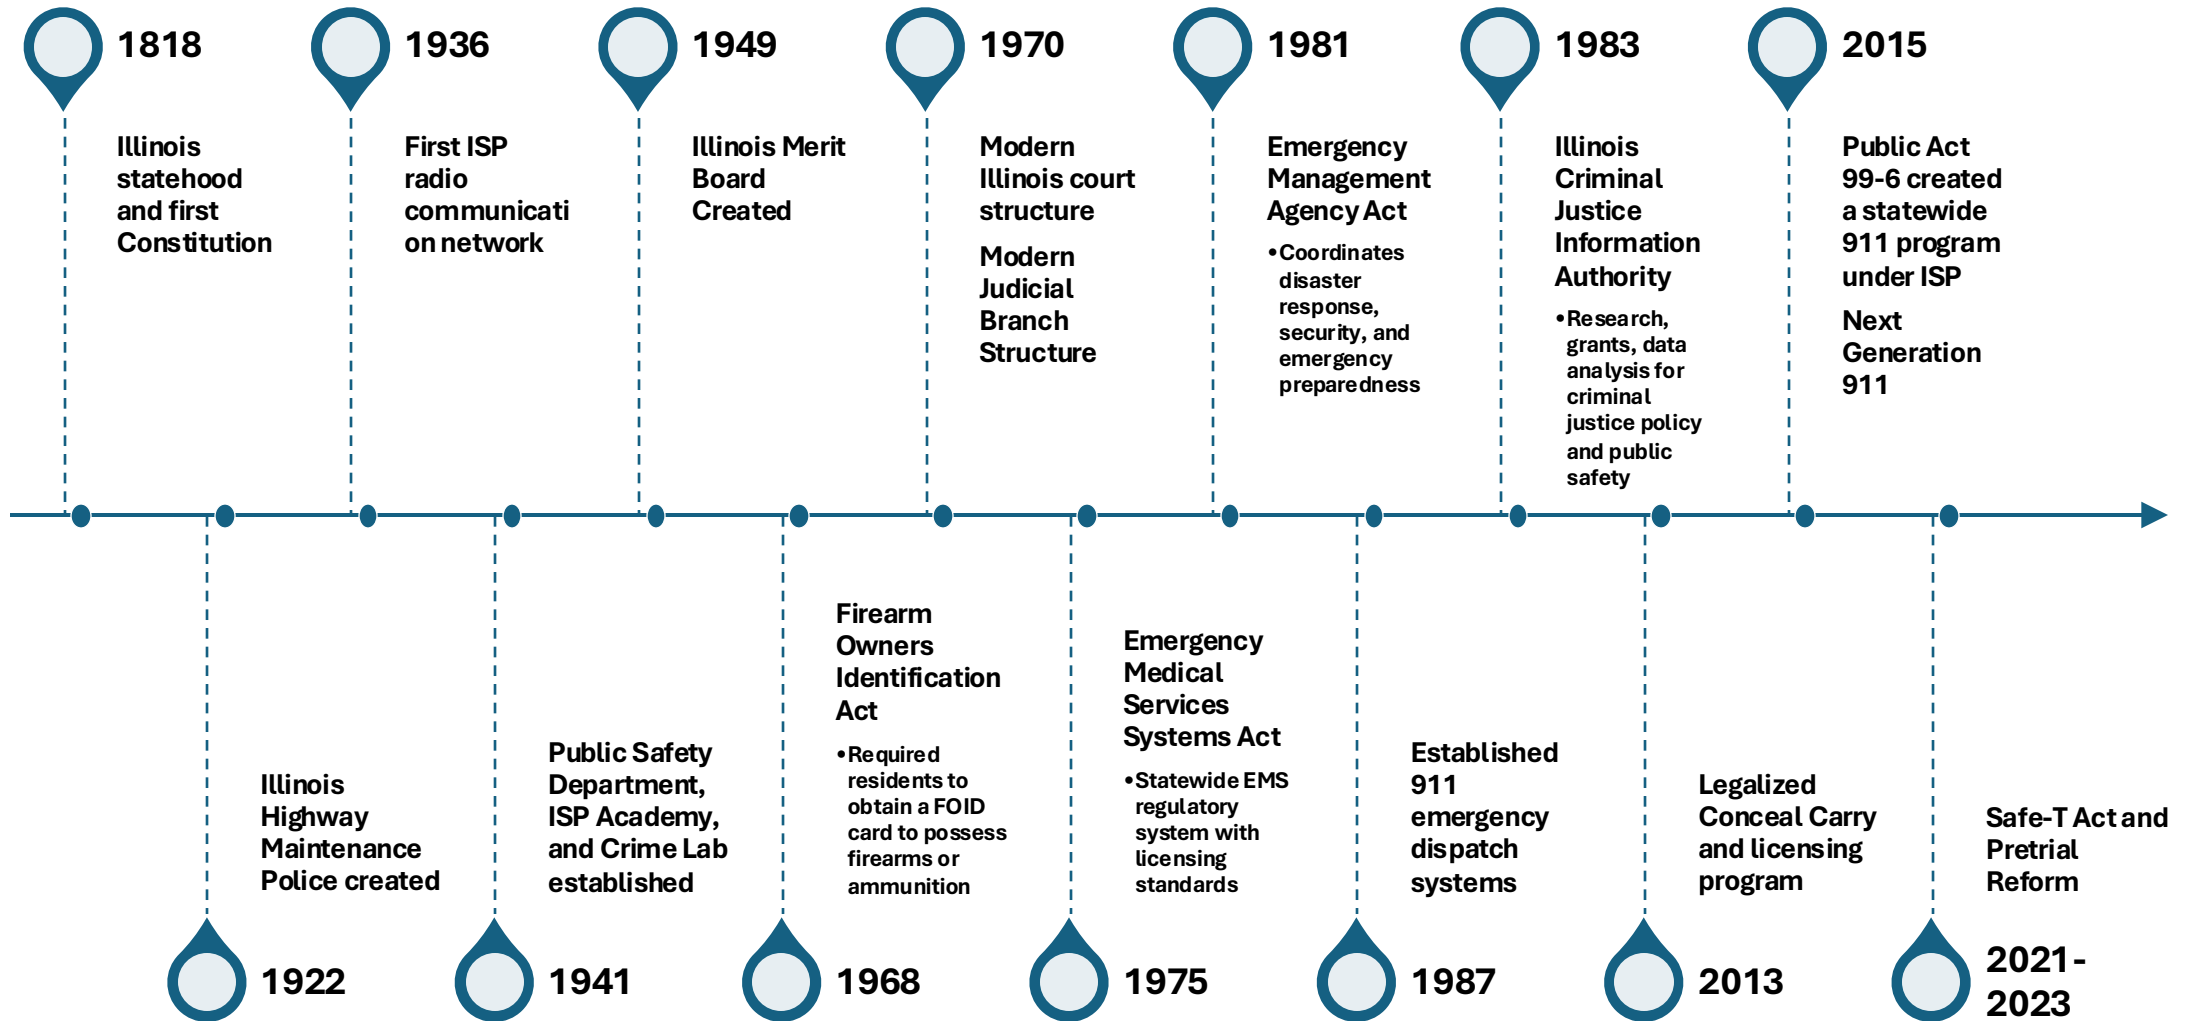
1818

Illinois statehood and first Constitution

1936

First ISP radio communication network

1949

Illinois Merit Board Created

1970

Modern Illinois court structure

Modern Judicial Branch Structure

1981

Emergency Management Agency Act

•Coordinates disaster response, security, and emergency preparedness

1983

Illinois Criminal Justice Information Authority

•Research, grants, data analysis for criminal justice policy and public safety

2015

Public Act 99-6 created a statewide 911 program under ISP

Next Generation 911

Illinois Highway Maintenance Police created

1922

Public Safety Department, ISP Academy, and Crime Lab established

1941

Firearm Owners Identification Act

•Required residents to obtain a FOID card to possess firearms or ammunition

1968

Emergency Medical Services Systems Act

•Statewide EMS regulatory system with licensing standards

1975

Established 911 emergency dispatch systems

1987

Legalized Conceal Carry and licensing program

2013

Safe-T Act and Pretrial Reform

2021-2023